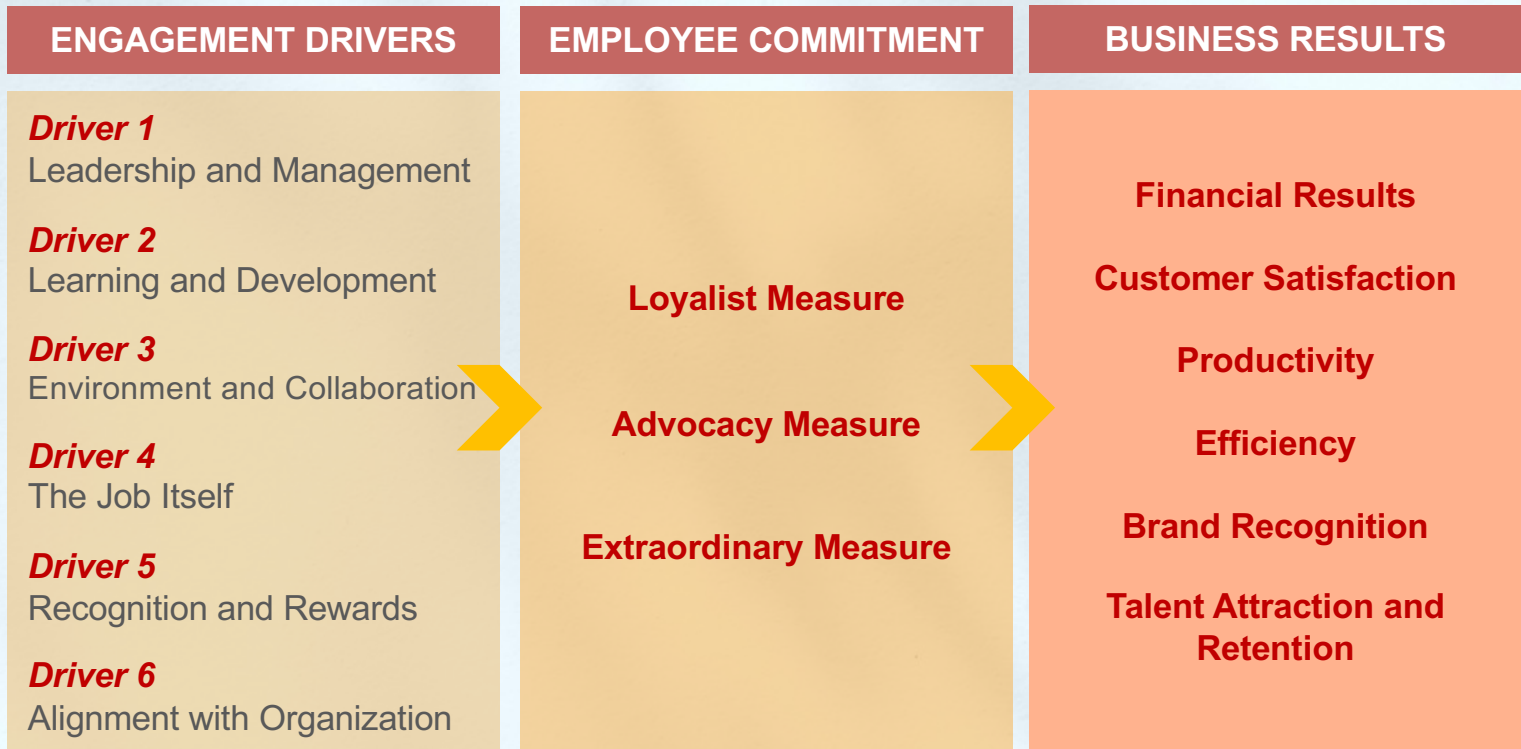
ENGAGEMENT DRIVERS

Driver 1
Leadership and Management

Driver 2
Learning and Development

Driver 3
Environment and Collaboration

Driver 4
The Job Itself

Driver 5
Recognition and Rewards

Driver 6
Alignment with Organization

EMPLOYEE COMMITMENT

Loyalist Measure

Advocacy Measure

Extraordinary Measure

BUSINESS RESULTS

Financial Results

Customer Satisfaction

Productivity

Efficiency

Brand Recognition

Talent Attraction and Retention